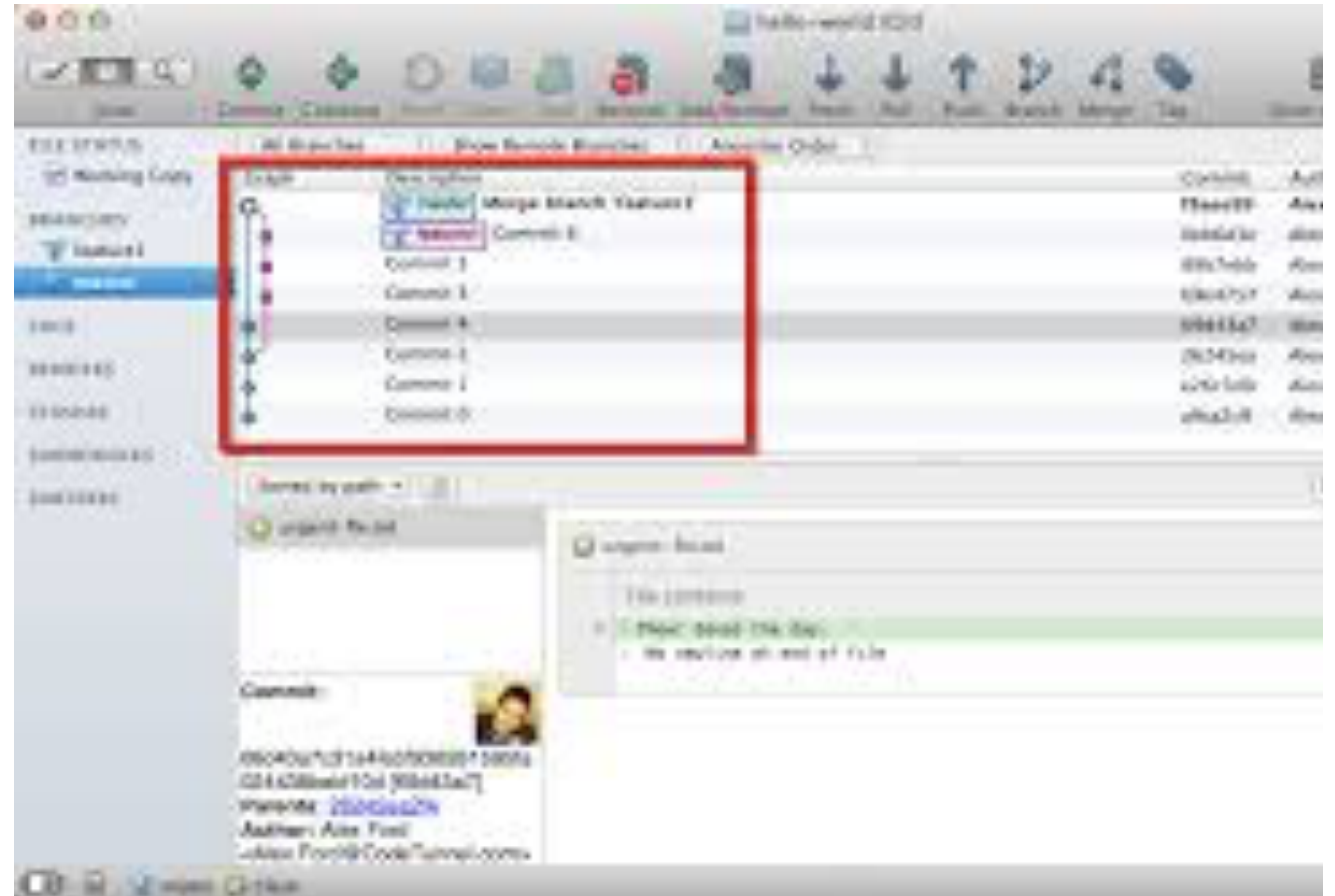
hello-world (Git)

View

Commit Checkout Reset Stash Add Remove Add/Remove Fetch Pull Push Branch Merge Tag

FILE STATUS
Working Copy
BRANCHES
feature1
master
TAGS
REMOTES
STASHES
SUBMODULES
SUBTREES

All Branches | Show Remote Branches | Ancestor Order

Graph | Description | Commit | Aut

master Merge branch 'feature1' | f9eed59 | Alex
feature1 Commit 6 | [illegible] | Alex
Commit 5 | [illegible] | Alex
Commit 3 | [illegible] | Alex
Commit 4 | 05643a7 | Alex
Commit 2 | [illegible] | Alex
Commit 1 | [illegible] | Alex
Commit 0 | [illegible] | Alex

Sorted by path

urgent-fix.txt

urgent-fix.txt

File contents

1 + Phew! Saved the day.
\ No newline at end of file

Commit:
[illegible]
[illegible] [05643a7]
Parents: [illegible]
Author: Alex Ford
<Alex.Ford@CodeTunnel.com>

urgent Clean